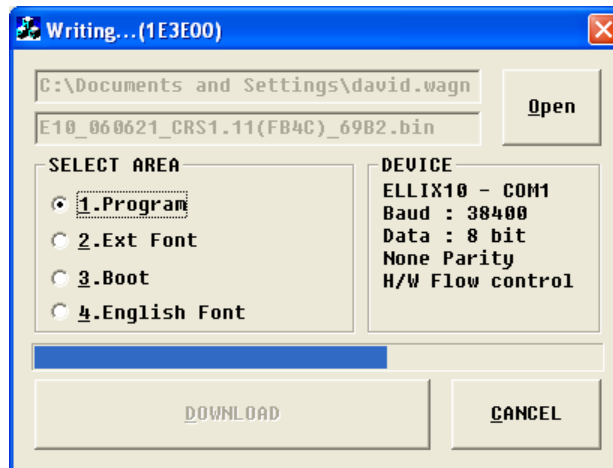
Writing...(1E3E00)

C:\Documents and Settings\david.wagn

E10_060621_CRS1.11(FB4C)_69B2.bin

Open

SELECT AREA

1.Program

2.Ext Font

3.Boot

4.English Font

DEVICE

ELLIX10 - COM1

Baud : 38400

Data : 8 bit

None Parity

H/W Flow control

DOWNLOAD

CANCEL